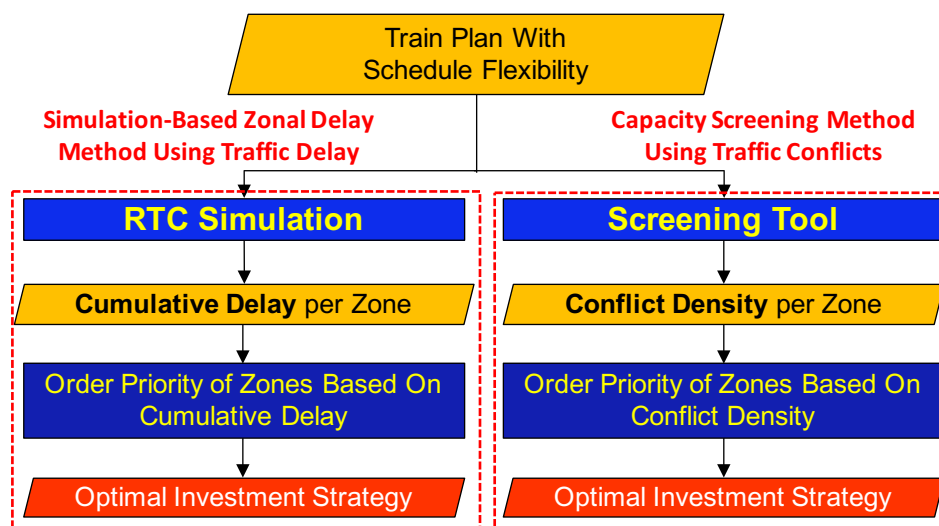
Train Plan With Schedule Flexibility

Simulation-Based Zonal Delay Method Using Traffic Delay

Capacity Screening Method Using Traffic Conflicts

RTC Simulation

Cumulative Delay per Zone

Order Priority of Zones Based On Cumulative Delay

Optimal Investment Strategy

Screening Tool

Conflict Density per Zone

Order Priority of Zones Based On Conflict Density

Optimal Investment Strategy